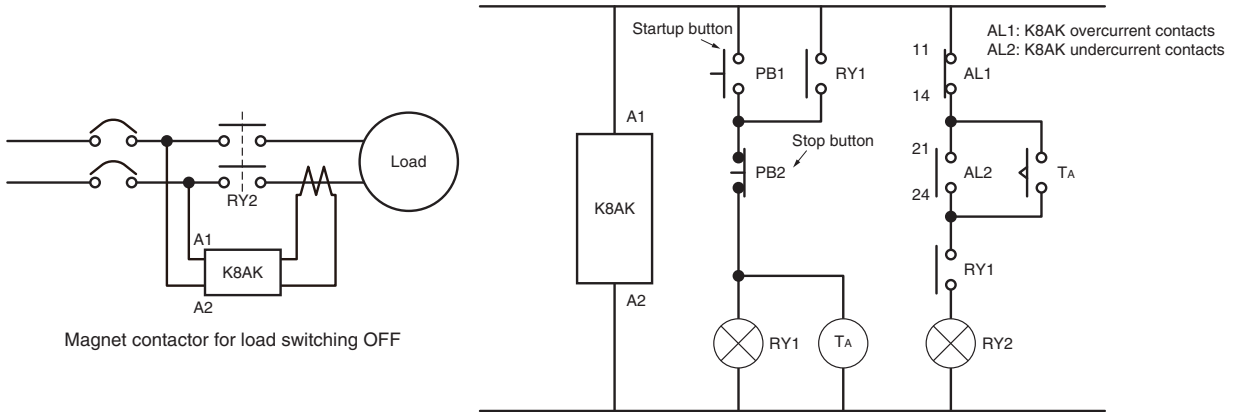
Load

RY2

A1

K8AK

A2

Magnet contactor for load switching OFF

A1

K8AK

A2

Startup button

PB1

RY1

Stop button

PB2

RY1

$T_A$

AL1: K8AK overcurrent contacts
AL2: K8AK undercurrent contacts

11

AL1

14

21

AL2

24

$T_A$

RY1

RY2